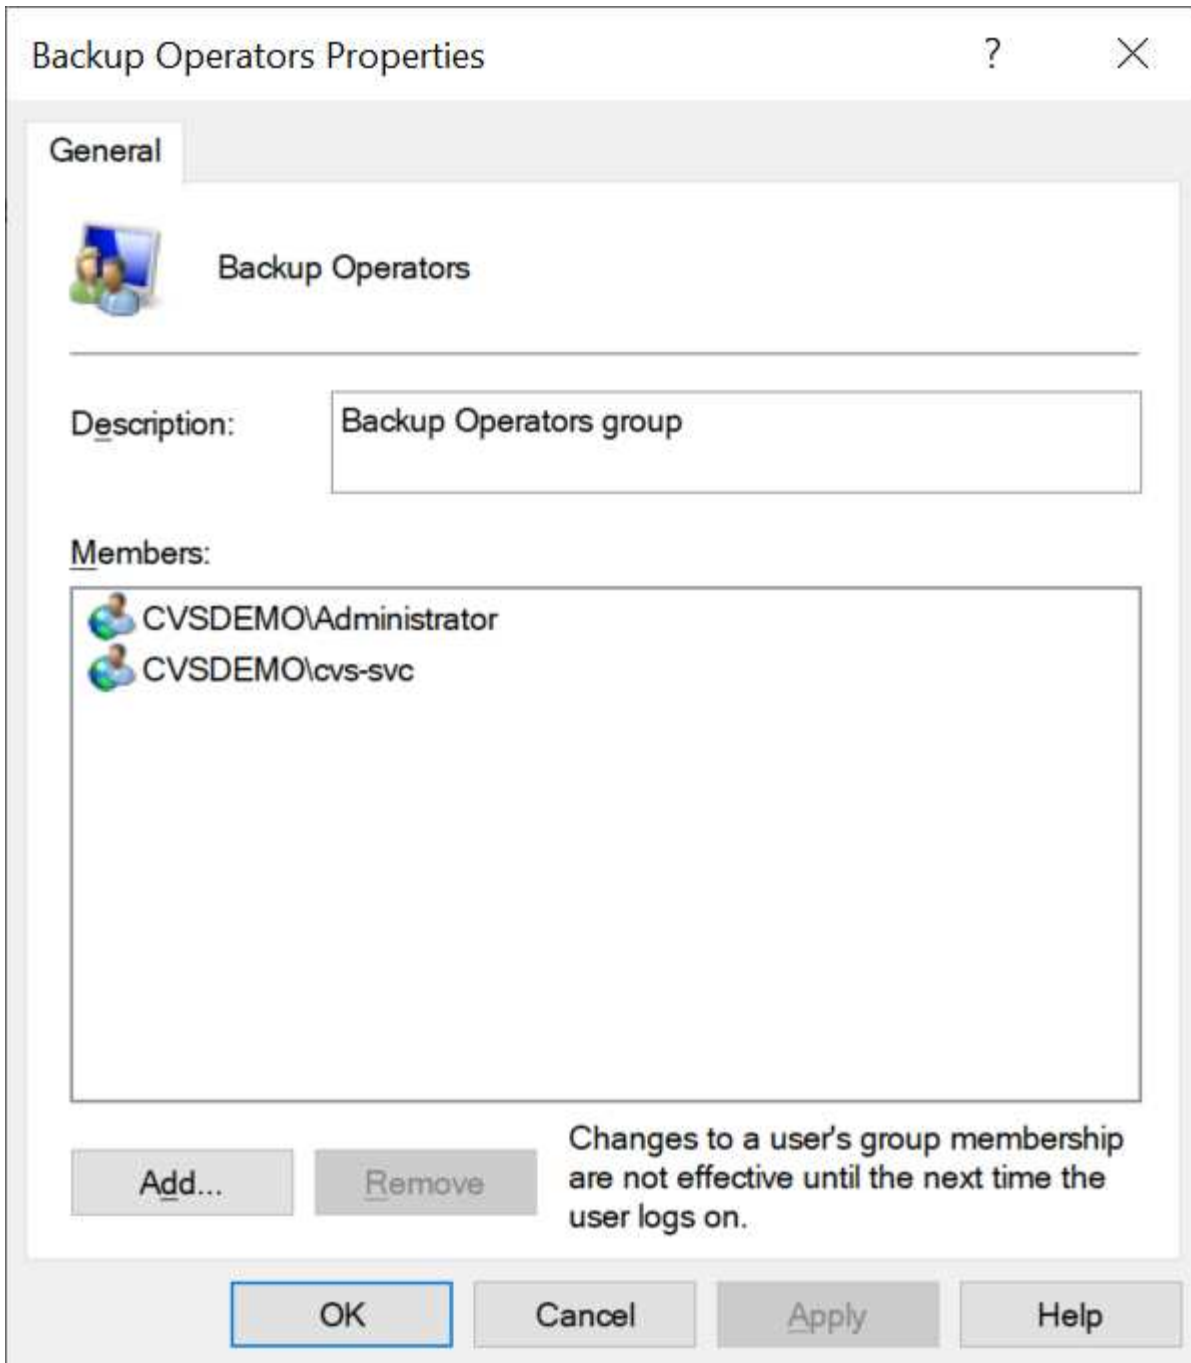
Backup Operators Properties

?

General

Backup Operators

Description:

Backup Operators group

Members:

CVSDEMO\Administrator
CVSDEMO\cvs-svc

Add...

Remove

Changes to a user's group membership are not effective until the next time the user logs on.

OK

Cancel

Apply

Help